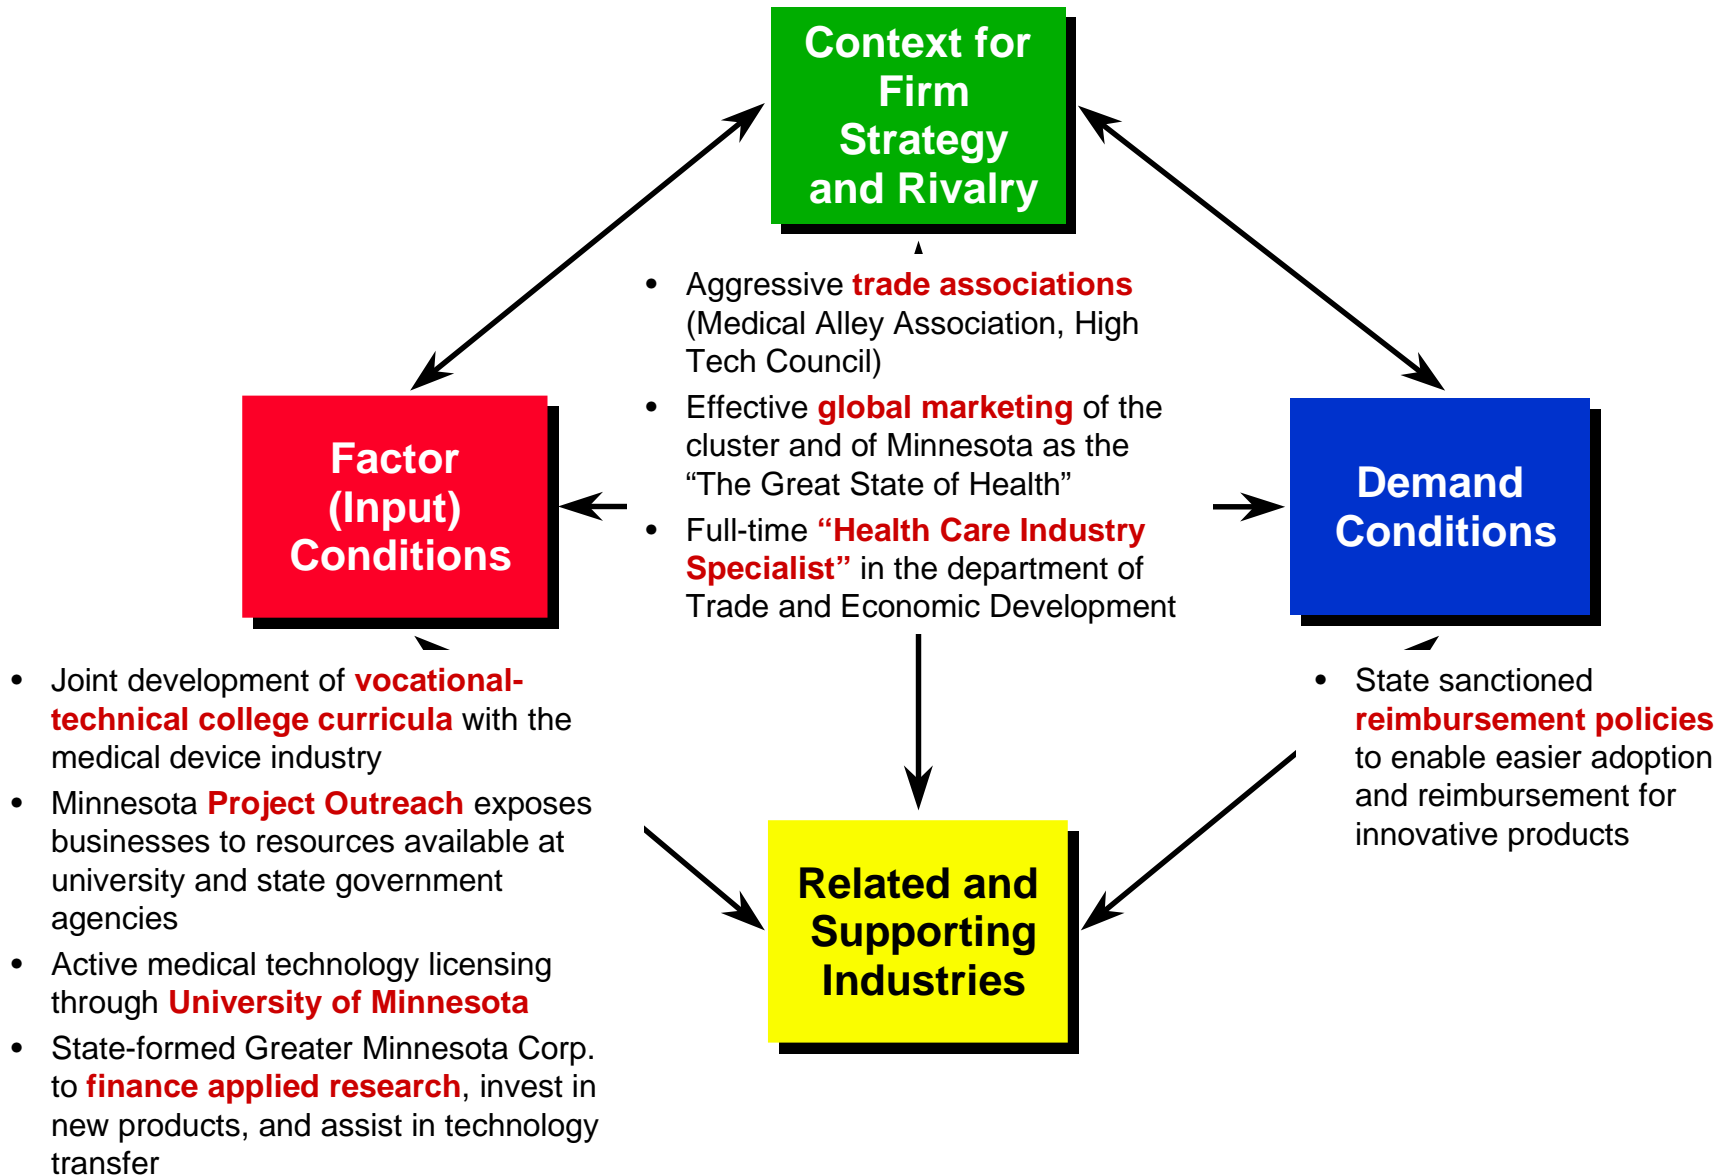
Context for Firm Strategy and Rivalry

Factor (Input) Conditions

Demand Conditions

Related and Supporting Industries

• Aggressive trade associations (Medical Alley Association, High Tech Council)
• Effective global marketing of the cluster and of Minnesota as the "The Great State of Health"
• Full-time "Health Care Industry Specialist" in the department of Trade and Economic Development

• Joint development of vocational-technical college curricula with the medical device industry
• Minnesota Project Outreach exposes businesses to resources available at university and state government agencies
• Active medical technology licensing through University of Minnesota
• State-formed Greater Minnesota Corp. to finance applied research, invest in new products, and assist in technology transfer

• State sanctioned reimbursement policies to enable easier adoption and reimbursement for innovative products